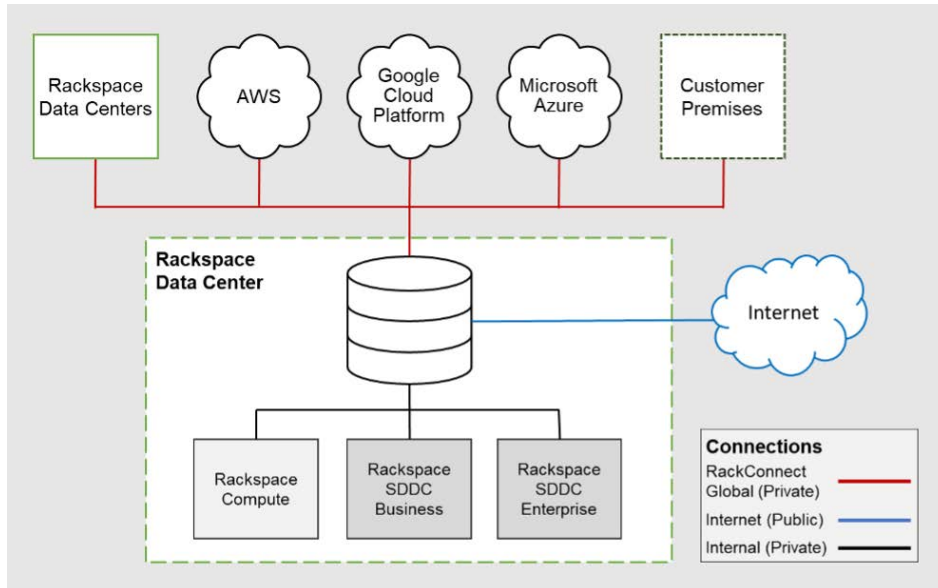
Rackspace Data Centers

AWS

Google Cloud Platform

Microsoft Azure

Customer Premises

Rackspace Data Center

Internet

Rackspace Compute

Rackspace SDDC Business

Rackspace SDDC Enterprise

Connections

RackConnect Global (Private)

Internet (Public)

Internal (Private)